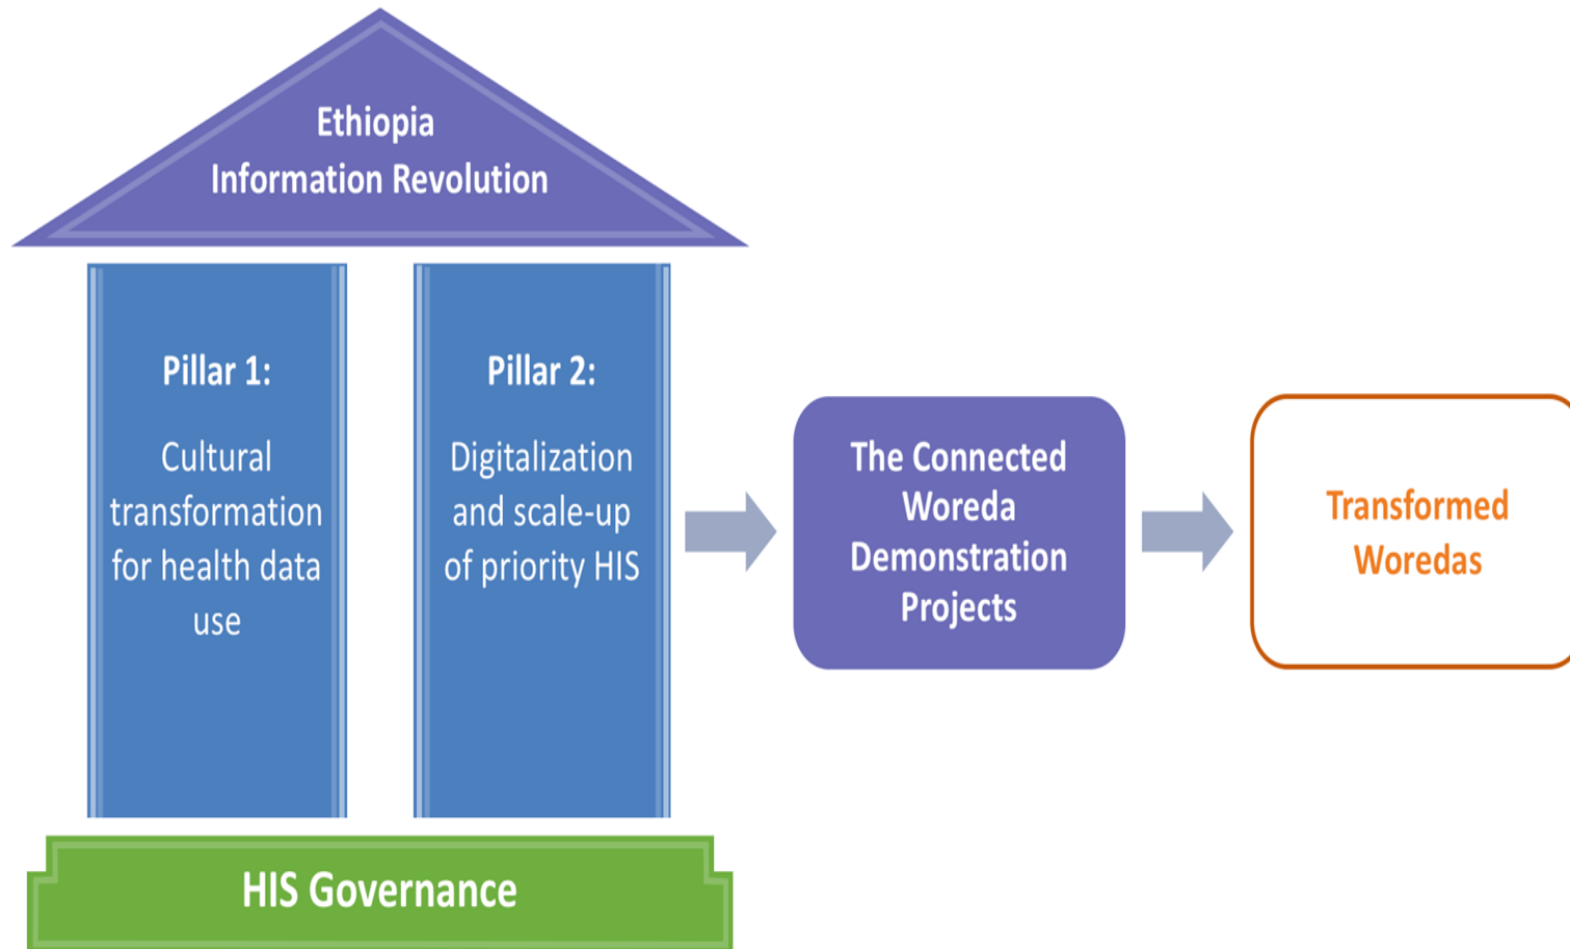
Ethiopia
Information Revolution

Pillar 1:

Cultural transformation for health data use

Pillar 2:

Digitalization and scale-up of priority HIS

The Connected Woreda Demonstration Projects

Transformed Woredas

HIS Governance